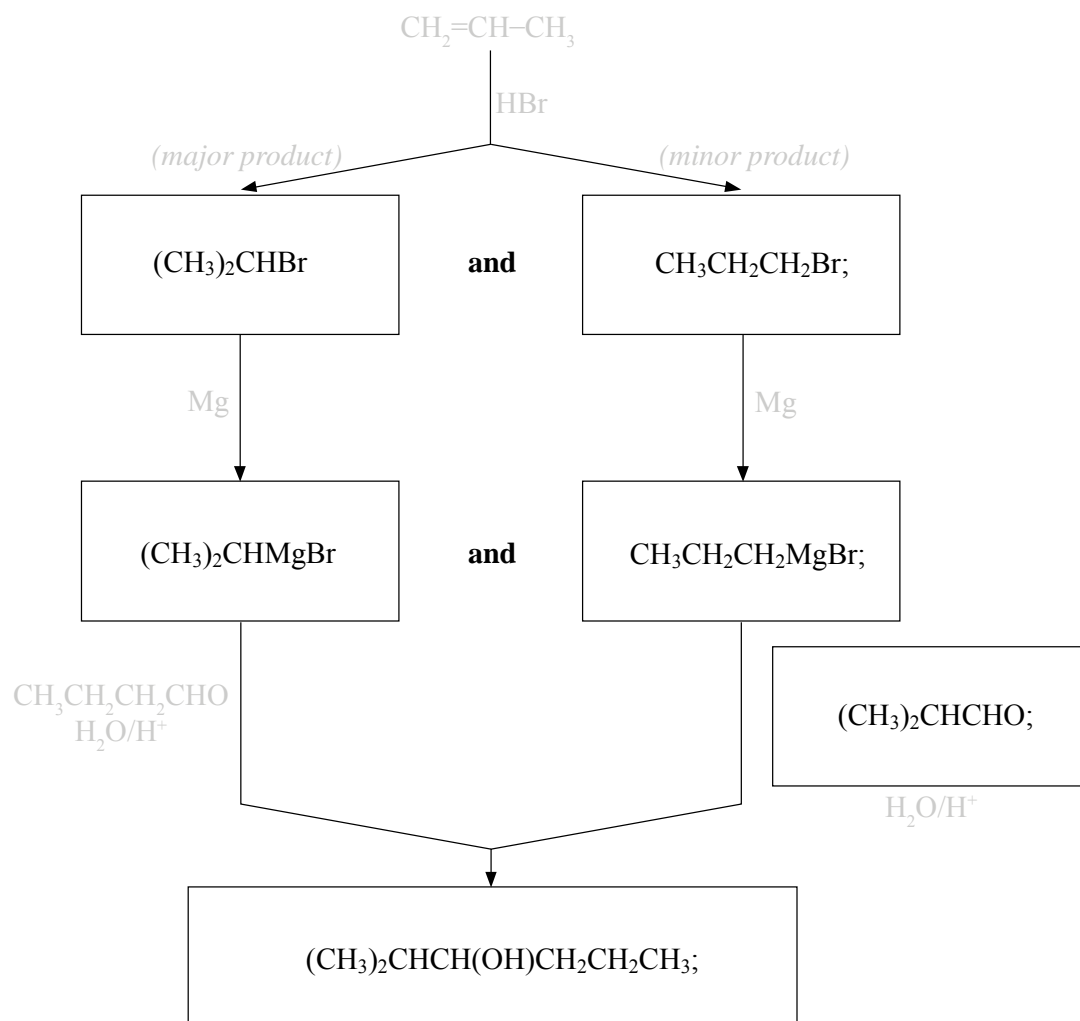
$CH_2=CH-CH_3$

HBr

(major product)

(minor product)

$(CH_3)_2CHBr$

and

$CH_3CH_2CH_2Br$;

Mg

Mg

$(CH_3)_2CHMgBr$

and

$CH_3CH_2CH_2MgBr$;

$CH_3CH_2CH_2CHO$
$H_2O/H^+$

$(CH_3)_2CHCHO$;

$H_2O/H^+$

$(CH_3)_2CHCH(OH)CH_2CH_2CH_3$;